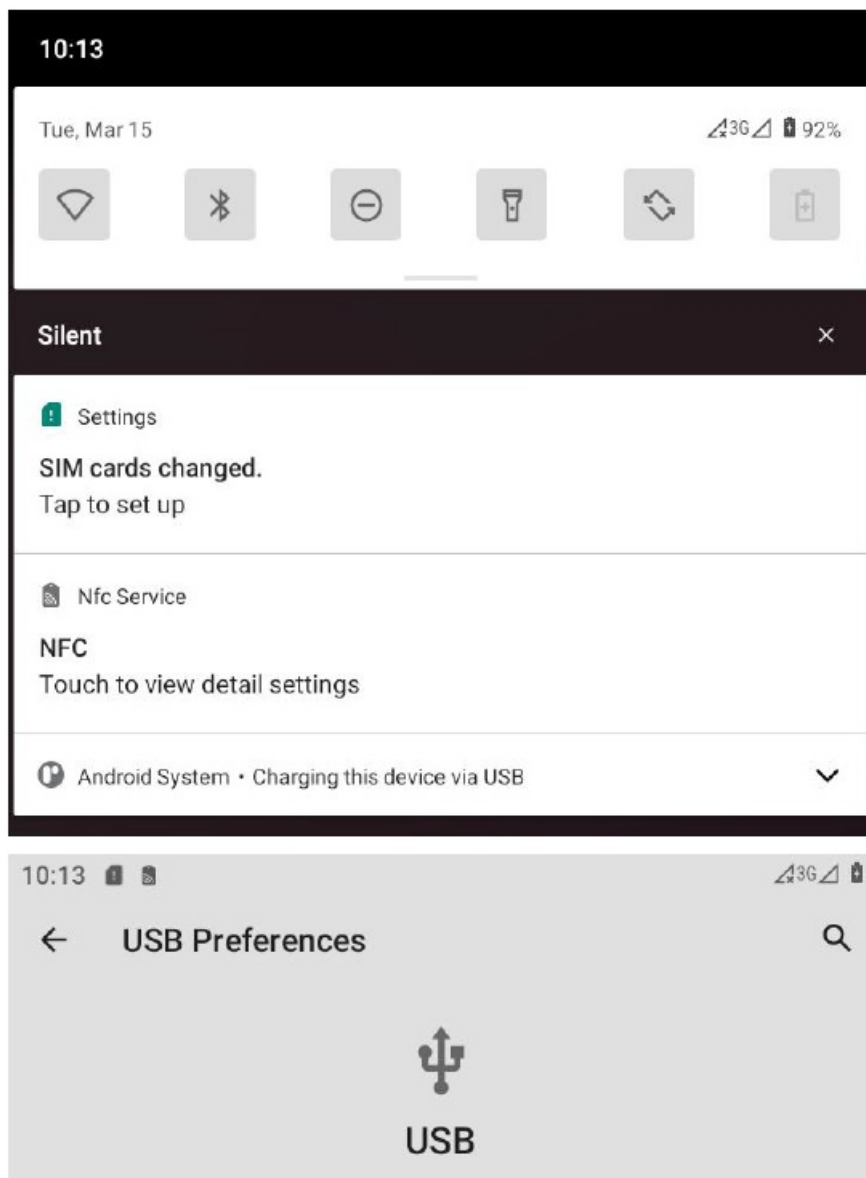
10:13

Tue, Mar 15

3G 92%

Silent

×

Settings

SIM cards changed.
Tap to set up

Nfc Service

NFC
Touch to view detail settings

Android System • Charging this device via USB

10:13

3G

← USB Preferences

USB